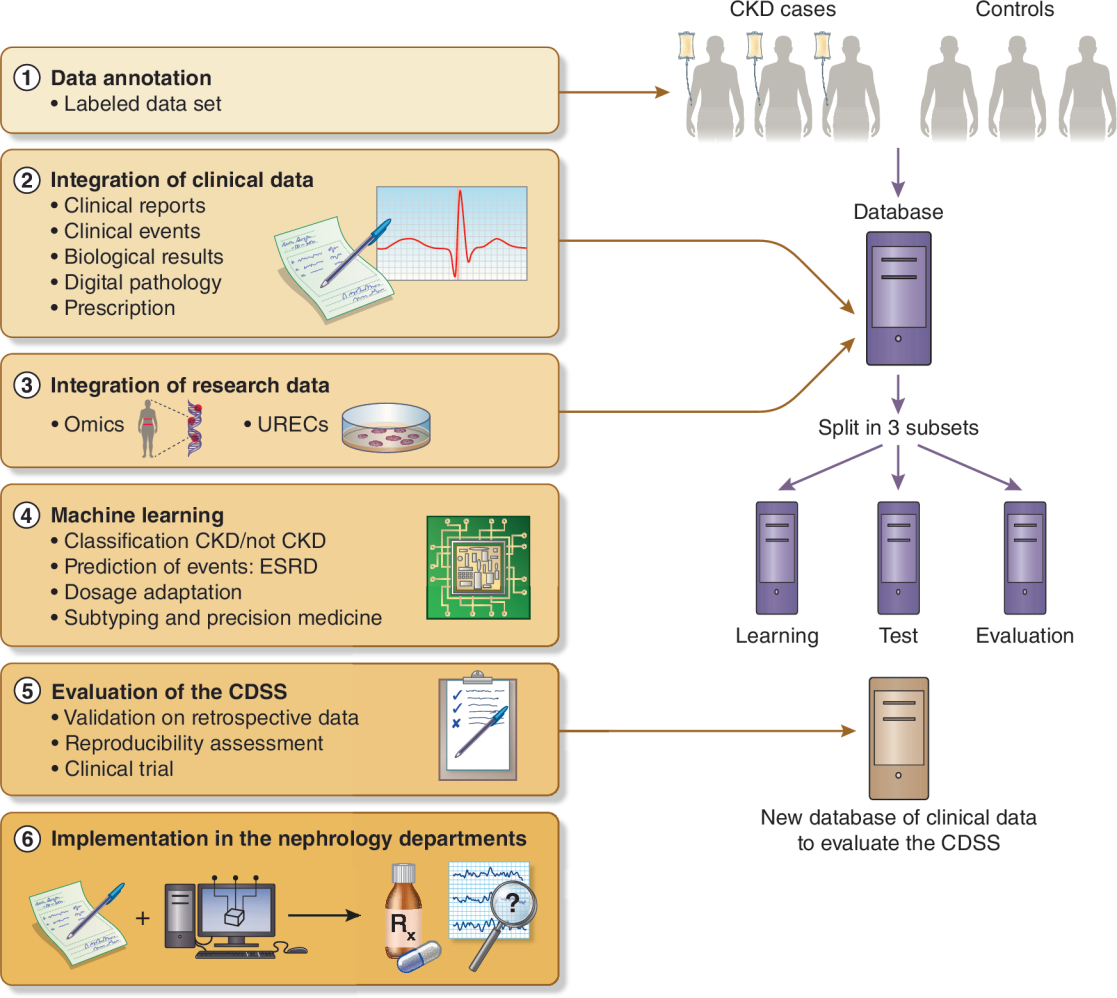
CKD cases

Controls

① Data annotation
• Labeled data set

② Integration of clinical data
• Clinical reports
• Clinical events
• Biological results
• Digital pathology
• Prescription

Database

③ Integration of research data
• Omics
• URECs

Split in 3 subsets

④ Machine learning
• Classification CKD/not CKD
• Prediction of events: ESRD
• Dosage adaptation
• Subtyping and precision medicine

Learning

Test

Evaluation

⑤ Evaluation of the CDSS
• Validation on retrospective data
• Reproducibility assessment
• Clinical trial

New database of clinical data to evaluate the CDSS

⑥ Implementation in the nephrology departments

+

$R_x$

?